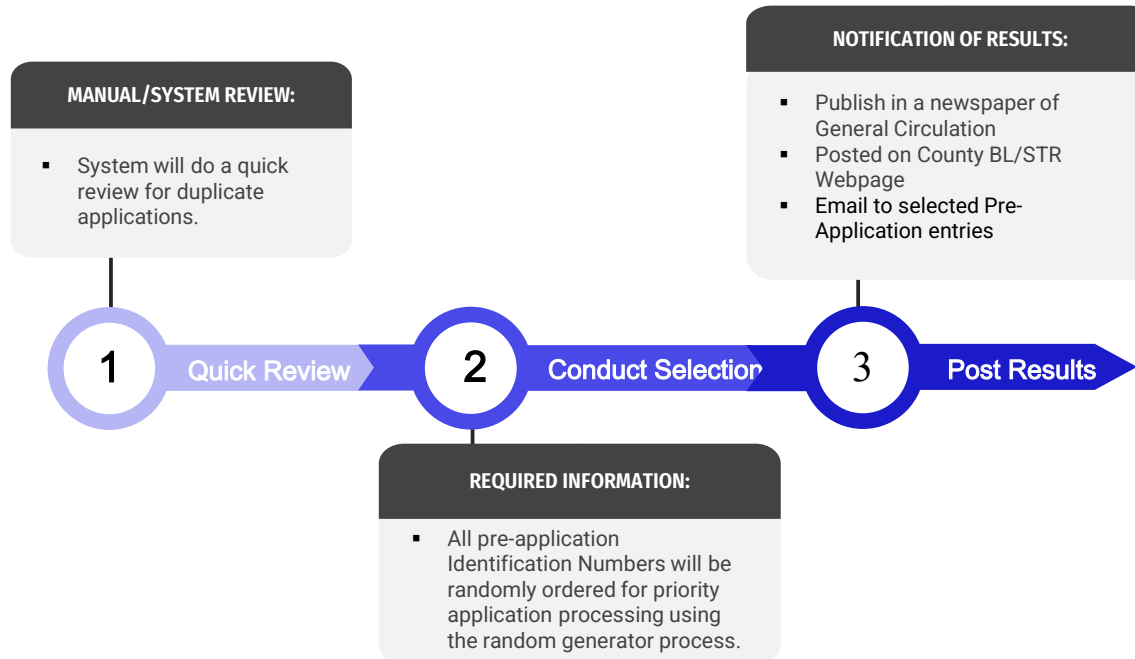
NOTIFICATION OF RESULTS:

- Publish in a newspaper of General Circulation
- Posted on County BL/STR Webpage
- Email to selected Pre-Application entries

MANUAL/SYSTEM REVIEW:

- System will do a quick review for duplicate applications.

1 Quick Review

2 Conduct Selection

3 Post Results

REQUIRED INFORMATION:

- All pre-application Identification Numbers will be randomly ordered for priority application processing using the random generator process.